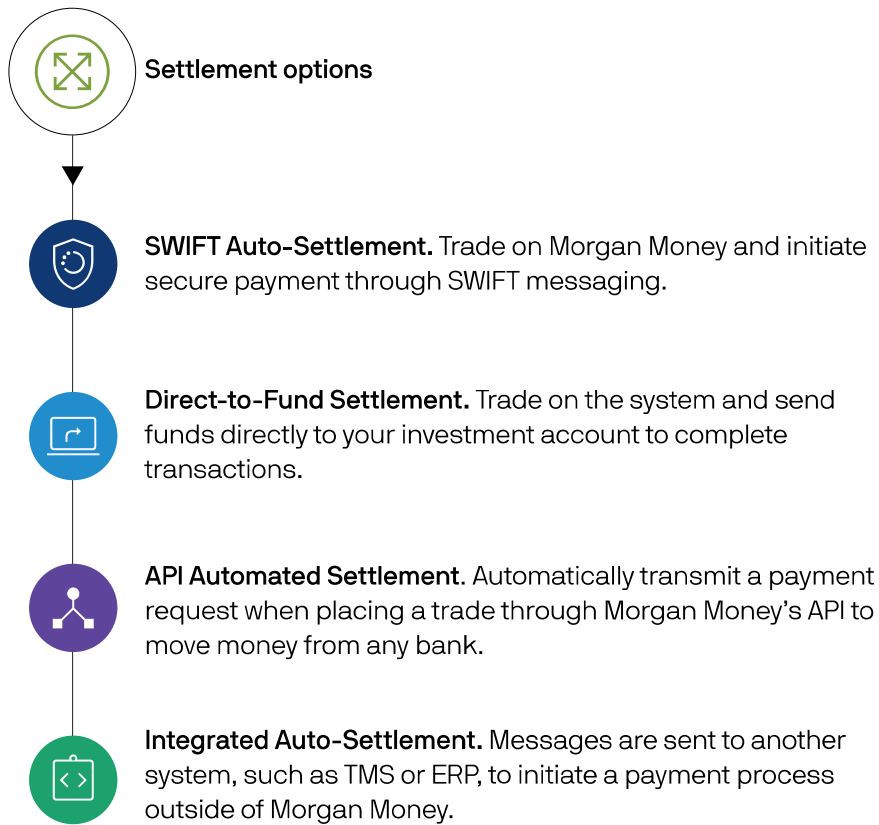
Settlement options

SWIFT Auto-Settlement. Trade on Morgan Money and initiate secure payment through SWIFT messaging.

Direct-to-Fund Settlement. Trade on the system and send funds directly to your investment account to complete transactions.

API Automated Settlement. Automatically transmit a payment request when placing a trade through Morgan Money's API to move money from any bank.

Integrated Auto-Settlement. Messages are sent to another system, such as TMS or ERP, to initiate a payment process outside of Morgan Money.